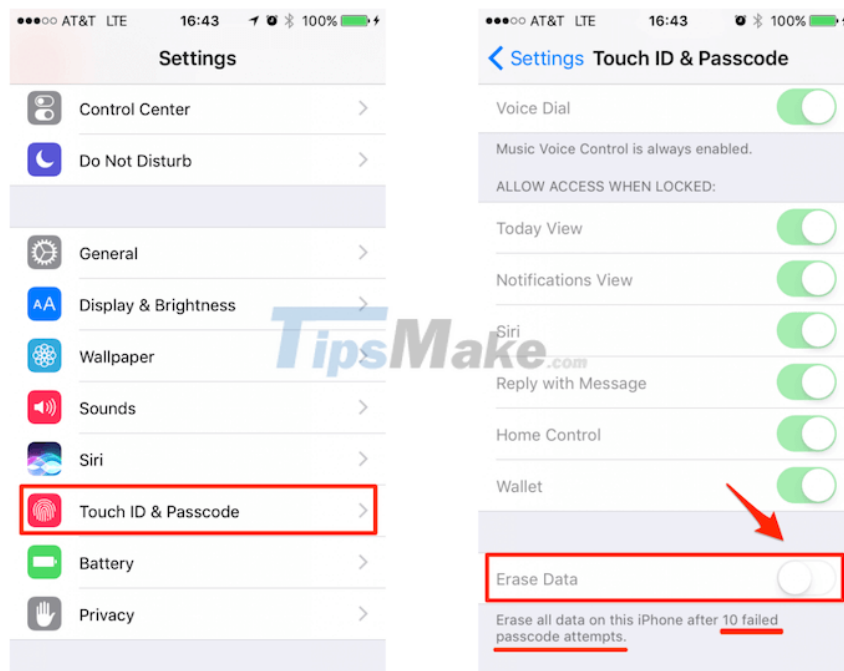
●●●○○ AT&T LTE 16:43 100%

Settings

Control Center

Do Not Disturb

General

Display & Brightness

Wallpaper

Sounds

Siri

Touch ID & Passcode

Battery

Privacy

●●●○○ AT&T LTE 16:43 100%

Settings Touch ID & Passcode

Voice Dial

Music Voice Control is always enabled.

ALLOW ACCESS WHEN LOCKED:

Today View

Notifications View

Siri

Reply with Message

Home Control

Wallet

Erase Data

Erase all data on this iPhone after 10 failed passcode attempts.

TipsMake.com